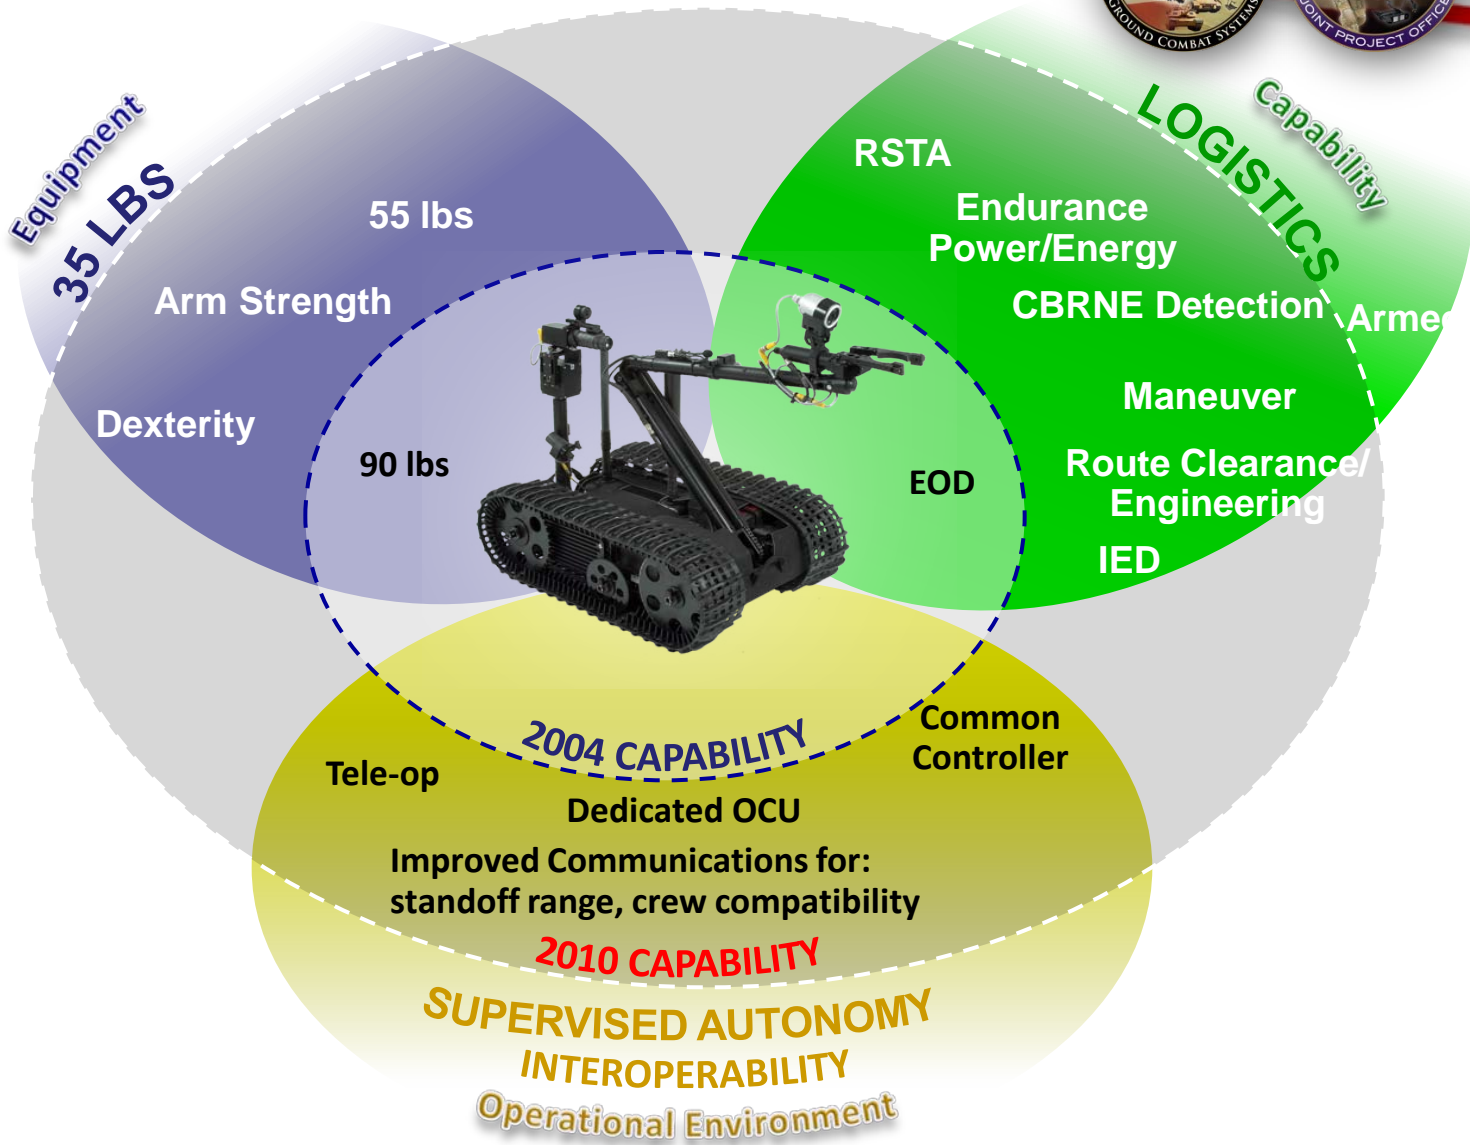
GROUND COMBAT SYSTEMS
JOINT PROJECT OFFICE

Equipment
35 LBS
55 lbs
Arm Strength
Dexterity
90 lbs

Capability
LOGISTICS
RSTA
Endurance
Power/Energy
CBRNE Detection
Armed
Maneuver
EOD
Route Clearance/
Engineering
IED

2004 CAPABILITY
Tele-op
Common
Controller
Dedicated OCU
Improved Communications for:
standoff range, crew compatibility
2010 CAPABILITY
SUPERVISED AUTONOMY
INTEROPERABILITY
Operational Environment